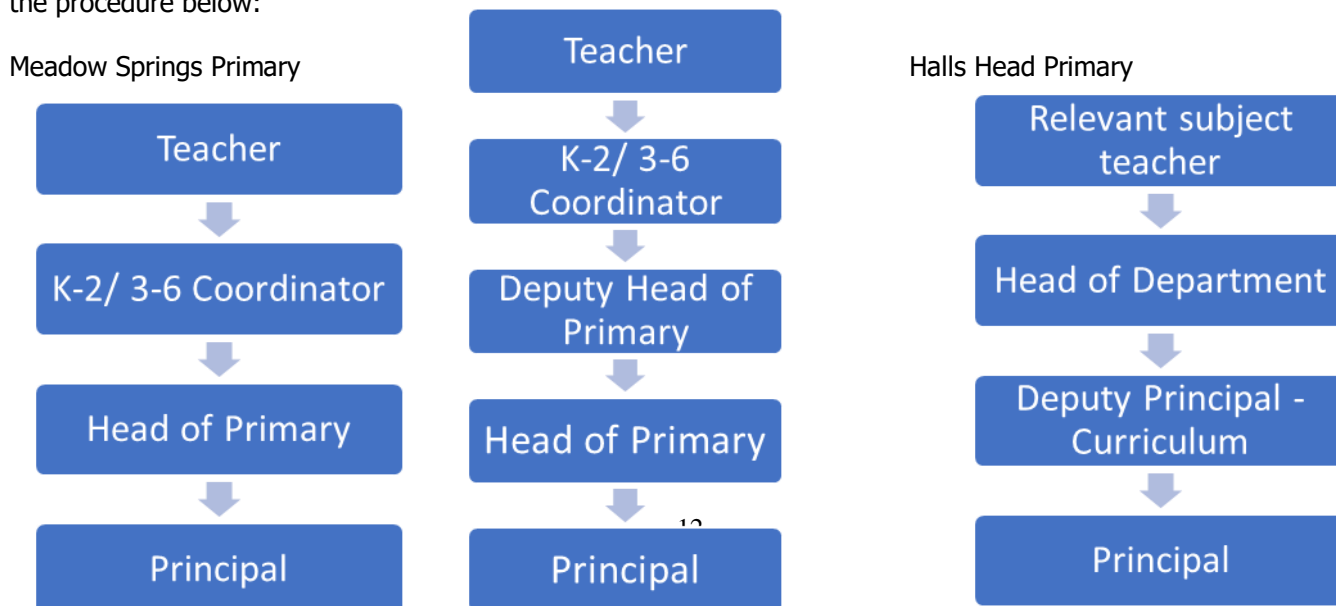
the procedure below:

Meadow Springs Primary

Teacher

K-2/ 3-6 Coordinator

Head of Primary

Principal

Teacher

K-2/ 3-6 Coordinator

Deputy Head of Primary

Head of Primary

Principal

12

Halls Head Primary

Relevant subject teacher

Head of Department

Deputy Principal - Curriculum

Principal